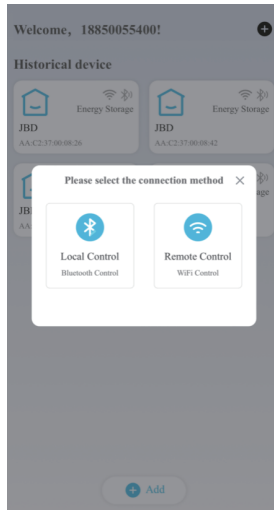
Welcome，18850055400!

Historical device

Energy Storage

JBD

AA:C2:37:00:08:26

Energy Storage

JBD

AA:C2:37:00:08:42

JB

AA

Please select the connection method

Local Control

Bluetooth Control

Remote Control

WiFi Control

Add